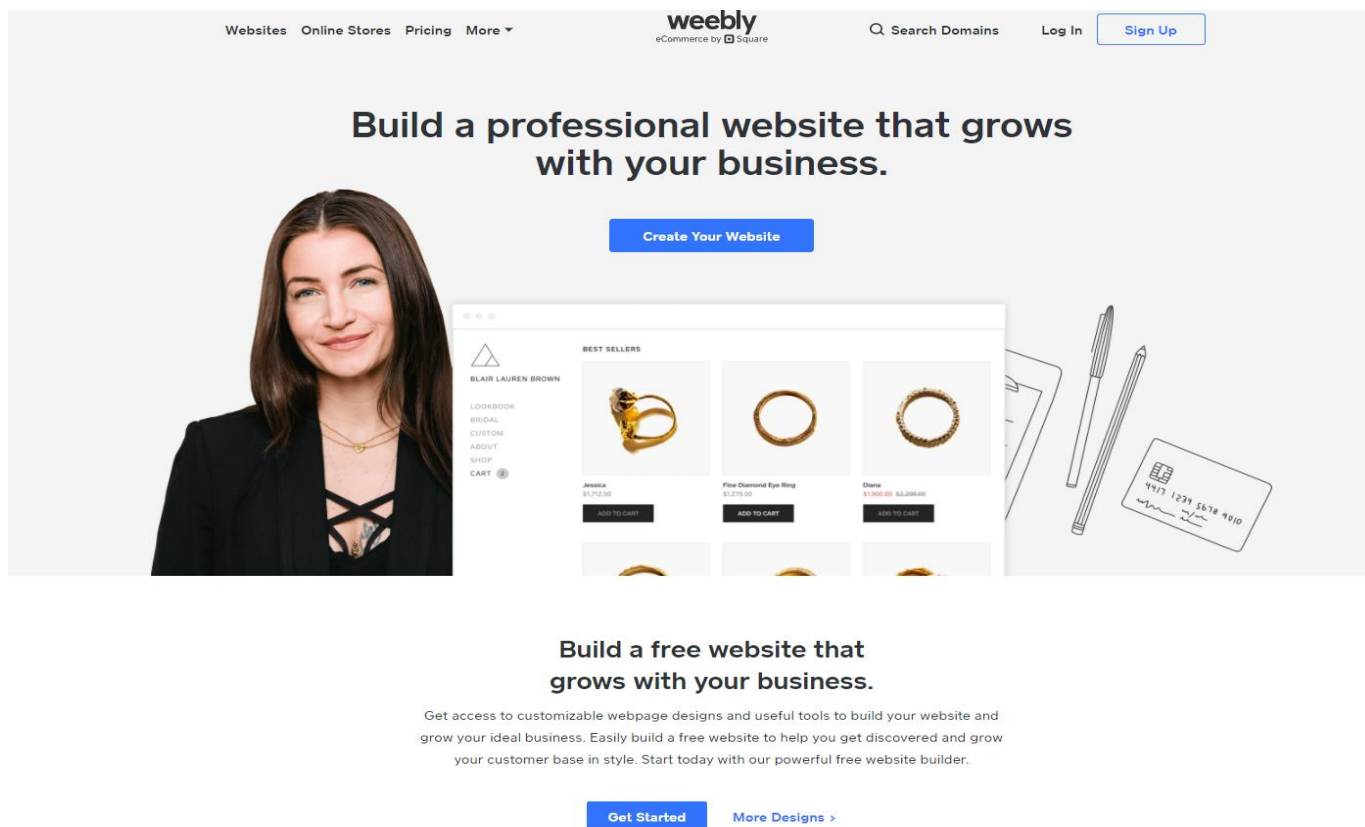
Websites Online Stores Pricing More

weebly
eCommerce by Square

Search Domains Log In Sign Up

Build a professional website that grows with your business.

Create Your Website

BLAIR LAUREN BROWN

LOOKBOOK
BRIDAL
CUSTOM
ABOUT
SHOP
CART 2

BEST SELLERS

Jessica
$1,712.50
ADD TO CART

Fine Diamond Eye Ring
$1,275.00
ADD TO CART

Diana
$1,900.00 $2,299.00
ADD TO CART

4917 1239 5678 9010

Build a free website that grows with your business.

Get access to customizable webpage designs and useful tools to build your website and grow your ideal business. Easily build a free website to help you get discovered and grow your customer base in style. Start today with our powerful free website builder.

Get Started More Designs ›